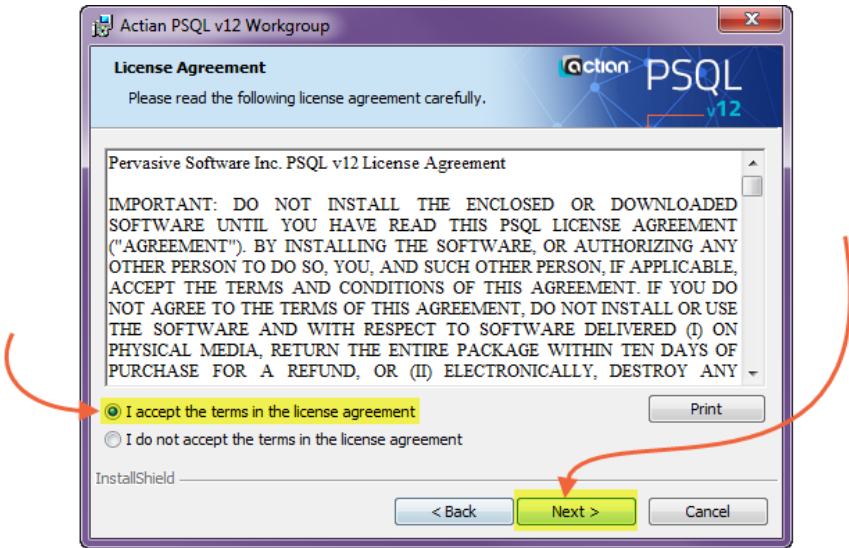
Actian PSQL v12 Workgroup

License Agreement

Please read the following license agreement carefully.

actian PSQL v12

Pervasive Software Inc. PSQL v12 License Agreement

IMPORTANT: DO NOT INSTALL THE ENCLOSED OR DOWNLOADED SOFTWARE UNTIL YOU HAVE READ THIS PSQL LICENSE AGREEMENT ("AGREEMENT"). BY INSTALLING THE SOFTWARE, OR AUTHORIZING ANY OTHER PERSON TO DO SO, YOU, AND SUCH OTHER PERSON, IF APPLICABLE, ACCEPT THE TERMS AND CONDITIONS OF THIS AGREEMENT. IF YOU DO NOT AGREE TO THE TERMS OF THIS AGREEMENT, DO NOT INSTALL OR USE THE SOFTWARE AND WITH RESPECT TO SOFTWARE DELIVERED (I) ON PHYSICAL MEDIA, RETURN THE ENTIRE PACKAGE WITHIN TEN DAYS OF PURCHASE FOR A REFUND, OR (II) ELECTRONICALLY, DESTROY ANY

I accept the terms in the license agreement

I do not accept the terms in the license agreement

Print

InstallShield

< Back

Next >

Cancel